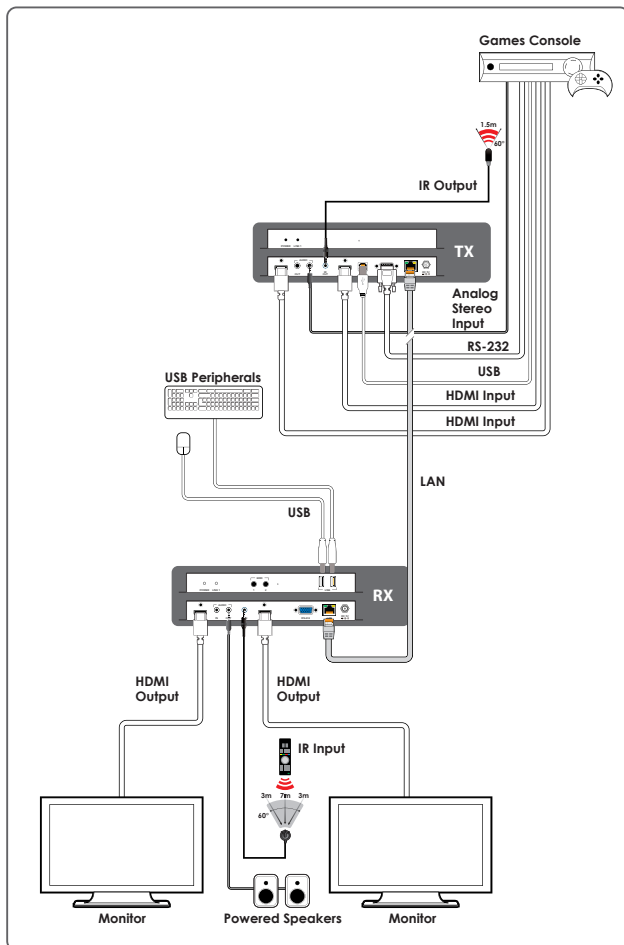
Games Console

1.5m
60°

IR Output

TX

Analog Stereo Input

RS-232

USB

HDMI Input

HDMI Input

USB Peripherals

LAN

USB

RX

HDMI Output

HDMI Output

IR Input

3m
7m
3m
60°

Monitor

Powered Speakers

Monitor